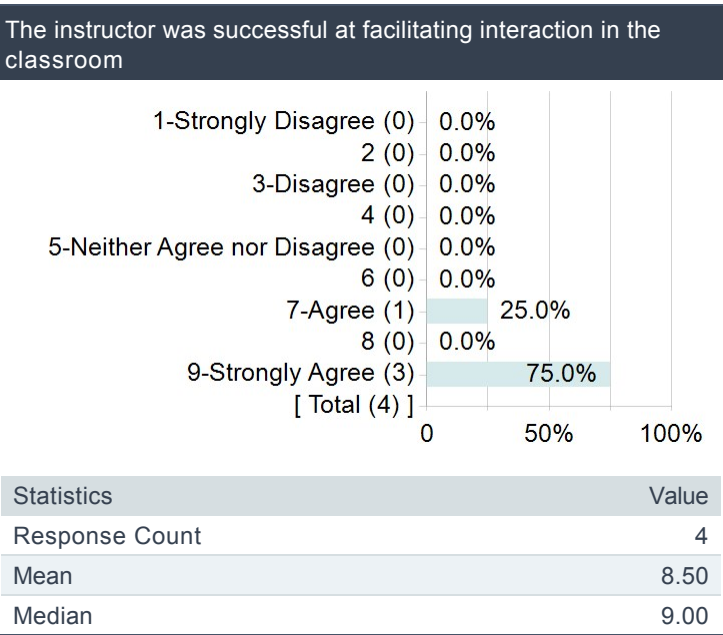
The instructor was successful at facilitating interaction in the classroom

1-Strongly Disagree (0) 0.0%
2 (0) 0.0%
3-Disagree (0) 0.0%
4 (0) 0.0%
5-Neither Agree nor Disagree (0) 0.0%
6 (0) 0.0%
7-Agree (1) 25.0%
8 (0) 0.0%
9-Strongly Agree (3) 75.0%
[ Total (4) ]

0 50% 100%

| Statistics | Value |
|---|---|
| Response Count | 4 |
| Mean | 8.50 |
| Median | 9.00 |